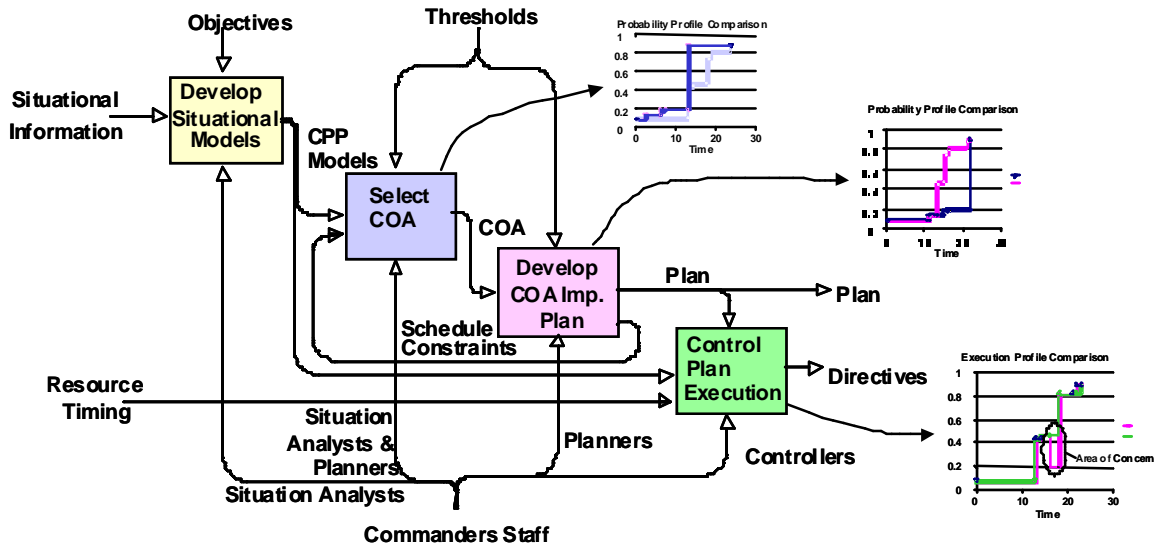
Objectives

Thresholds

Situational Information

Develop Situational Models

CPP Models

Select COA

COA

Develop COA Imp. Plan

Plan

Plan

Schedule Constraints

Control Plan Execution

Directives

Resource Timing

Situation Analysts & Planners

Planners

Controllers

Situation Analysts

Commanders Staff

Probability Profile Comparison

1
0.8
0.6
0.4
0.2
0
0 10 20 30
Time

Probability Profile Comparison

1
0.8
0.6
0.4
0.2
0
0 10 20 30
Time

Execution Profile Comparison

1
0.8
0.6
0.4
0.2
0
0 10 20 30
Time

Area of Concern